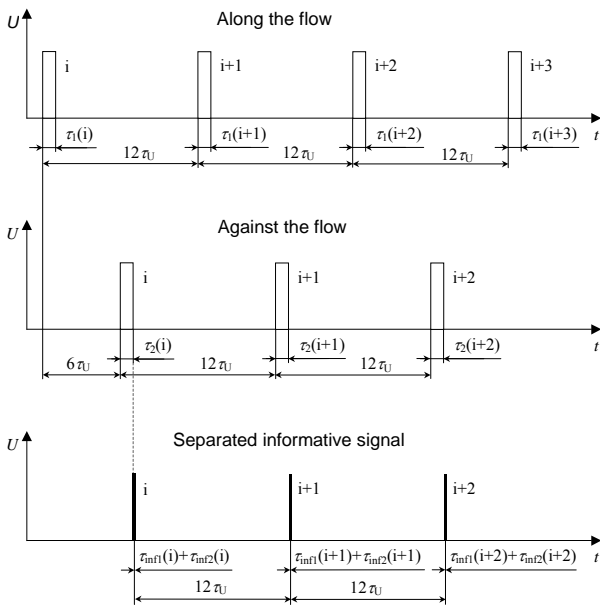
$U$

Along the flow

i

i+1

i+2

i+3

$t$

$\tau_1$(i)

$\tau_1$(i+1)

$\tau_1$(i+2)

$\tau_1$(i+3)

12 $\tau_U$

12 $\tau_U$

12 $\tau_U$

$U$

Against the flow

i

i+1

i+2

$t$

$6\,\tau_U$

$\tau_2$(i)

$\tau_2$(i+1)

$\tau_2$(i+2)

12 $\tau_U$

12 $\tau_U$

$U$

Separated informative signal

i

i+1

i+2

$t$

$\tau_{inf1}$(i)+ $\tau_{inf2}$(i)

$\tau_{inf1}$(i+1)+ $\tau_{inf2}$(i+1)

$\tau_{inf1}$(i+2)+ $\tau_{inf2}$(i+2)

12 $\tau_U$

12 $\tau_U$